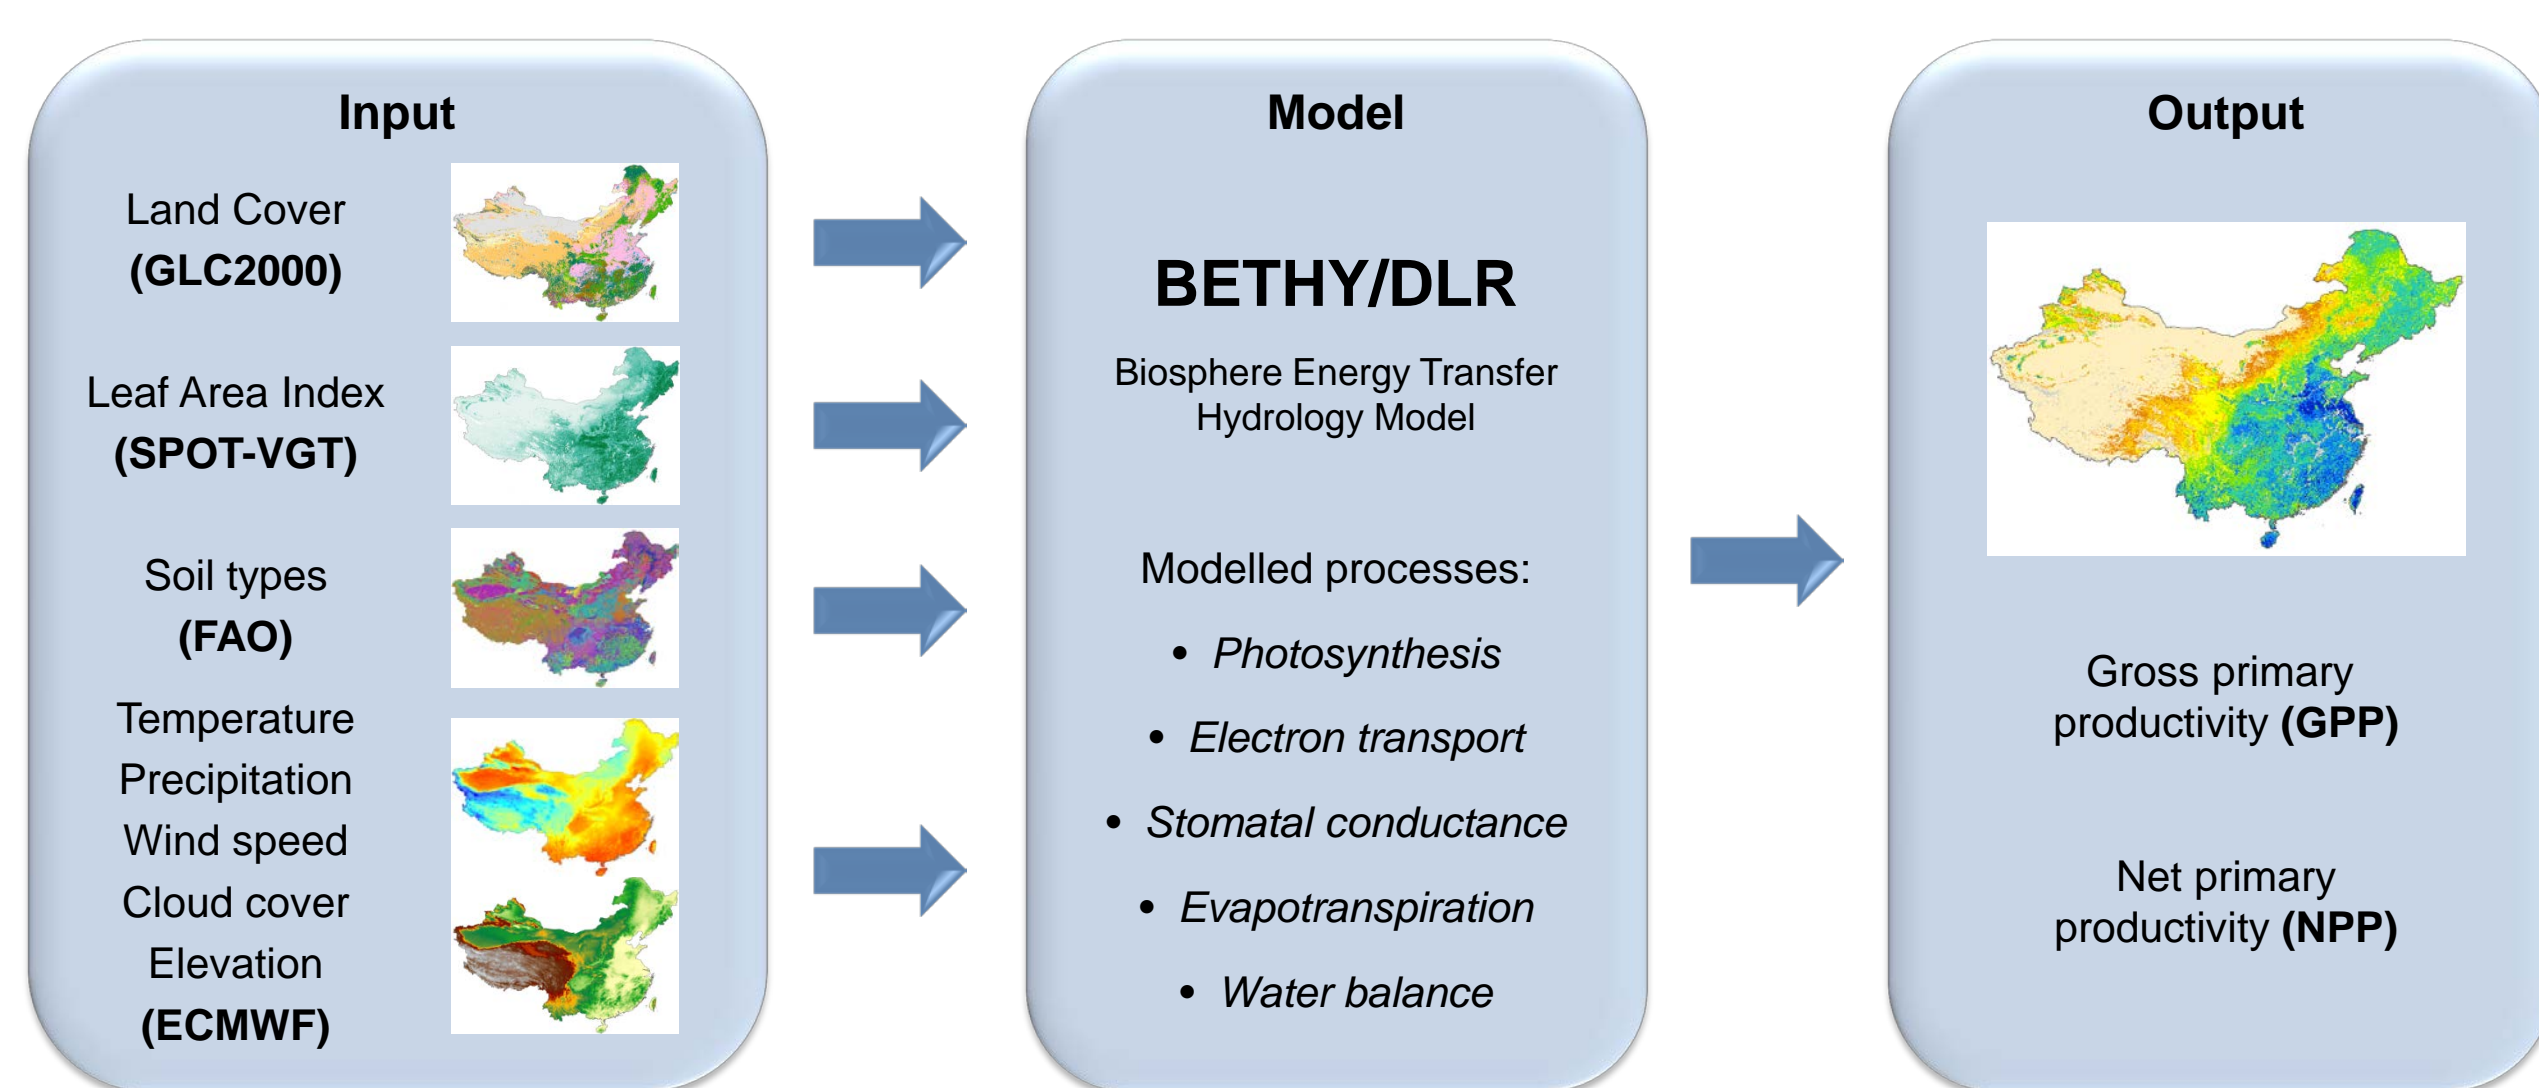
Input

Land Cover
**(GLC2000)**

Leaf Area Index
**(SPOT-VGT)**

Soil types
**(FAO)**

Temperature
Precipitation
Wind speed
Cloud cover
Elevation
**(ECMWF)**

Model

**BETHY/DLR**

Biosphere Energy Transfer Hydrology Model

Modelled processes:

- *Photosynthesis*
- *Electron transport*
- *Stomatal conductance*
- *Evapotranspiration*
- *Water balance*

Output

Gross primary productivity **(GPP)**

Net primary productivity **(NPP)**